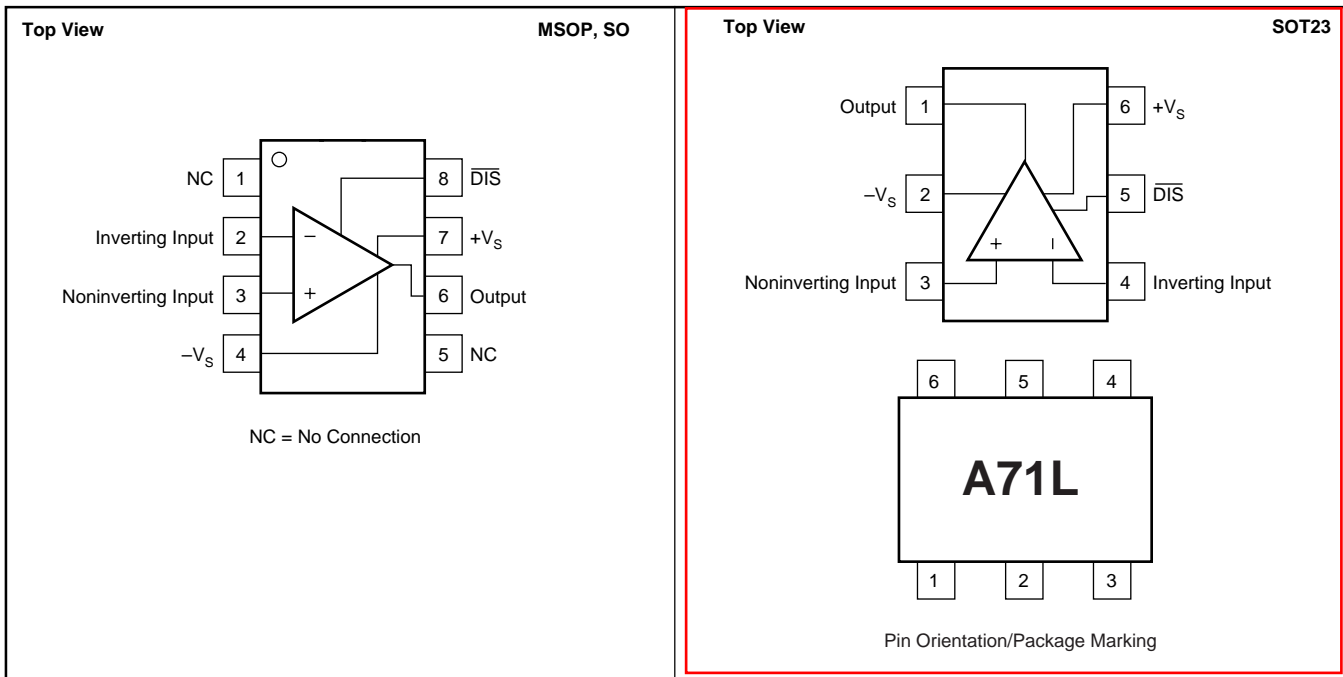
Top View

MSOP, SO

NC 1
Inverting Input 2
Noninverting Input 3
$-V_S$ 4

8 $\overline{DIS}$
7 $+V_S$
6 Output
5 NC

−
+

NC = No Connection

Top View

SOT23

Output 1
$-V_S$ 2
Noninverting Input 3

6 $+V_S$
5 $\overline{DIS}$
4 Inverting Input

+
−

6 5 4

A71L

1 2 3

Pin Orientation/Package Marking